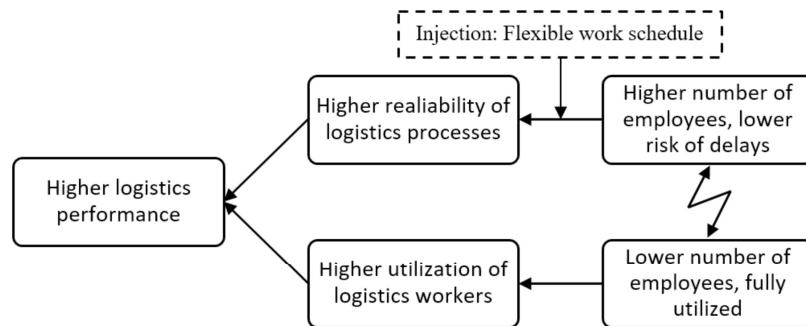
Injection: Flexible work schedule

Higher realiability of logistics processes

Higher number of employees, lower risk of delays

Higher logistics performance

Higher utilization of logistics workers

Lower number of employees, fully utilized